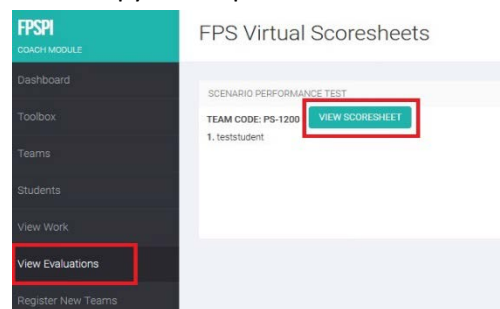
FPSPI
COACH MODULE

Dashboard

Toolbox

Teams

Students

View Work

View Evaluations

Register New Teams

FPS Virtual Scoresheets

SCENARIO PERFORMANCE TEST

TEAM CODE: PS-1200 VIEW SCORESHEET

1. teststudent